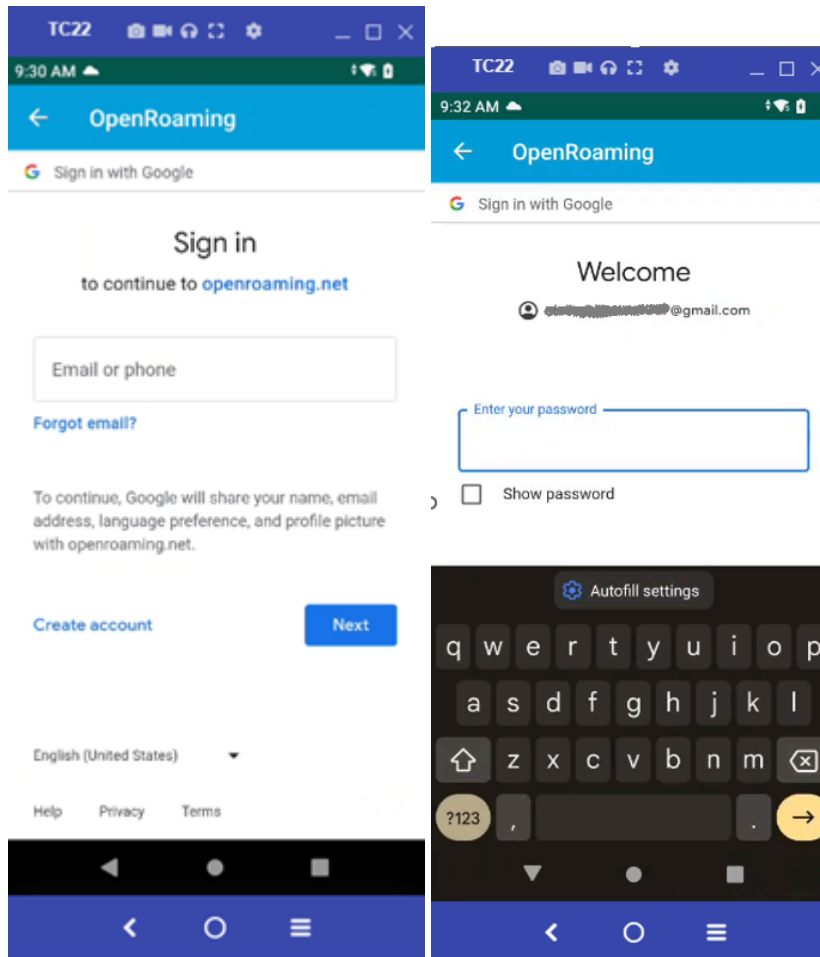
TC22

9:30 AM

OpenRoaming

Sign in with Google

Sign in

to continue to openroaming.net

Email or phone

Forgot email?

To continue, Google will share your name, email address, language preference, and profile picture with openroaming.net.

Create account

Next

English (United States)

Help Privacy Terms

TC22

9:32 AM

OpenRoaming

Sign in with Google

Welcome

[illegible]@gmail.com

Enter your password

Show password

Autofill settings

q w e r t y u i o p

a s d f g h j k l

z x c v b n m

?123 , .